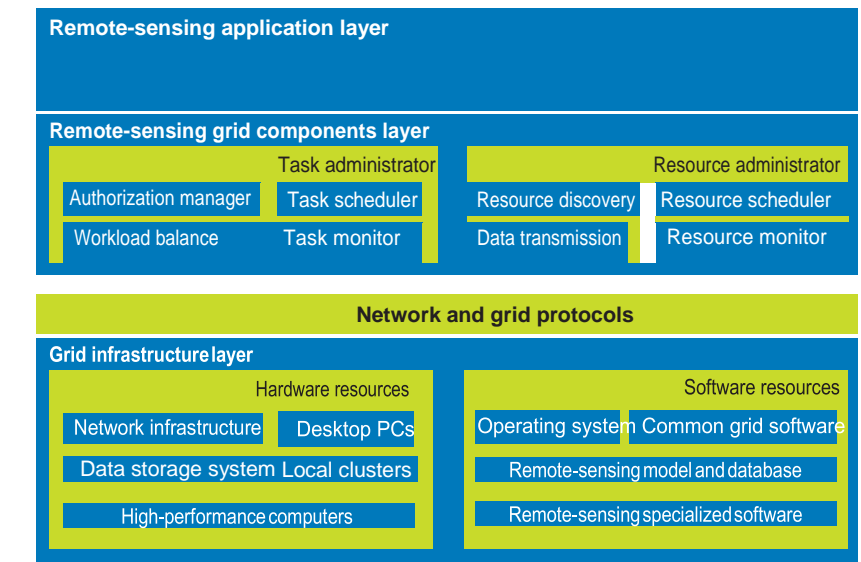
Remote-sensing application layer

Remote-sensing grid components layer

Task administrator

Authorization manager

Task scheduler

Workload balance

Task monitor

Resource administrator

Resource discovery

Resource scheduler

Data transmission

Resource monitor

Network and grid protocols

Grid infrastructure layer

Hardware resources

Network infrastructure

Desktop PCs

Data storage system Local clusters

High-performance computers

Software resources

Operating system

Common grid software

Remote-sensing model and database

Remote-sensing specialized software